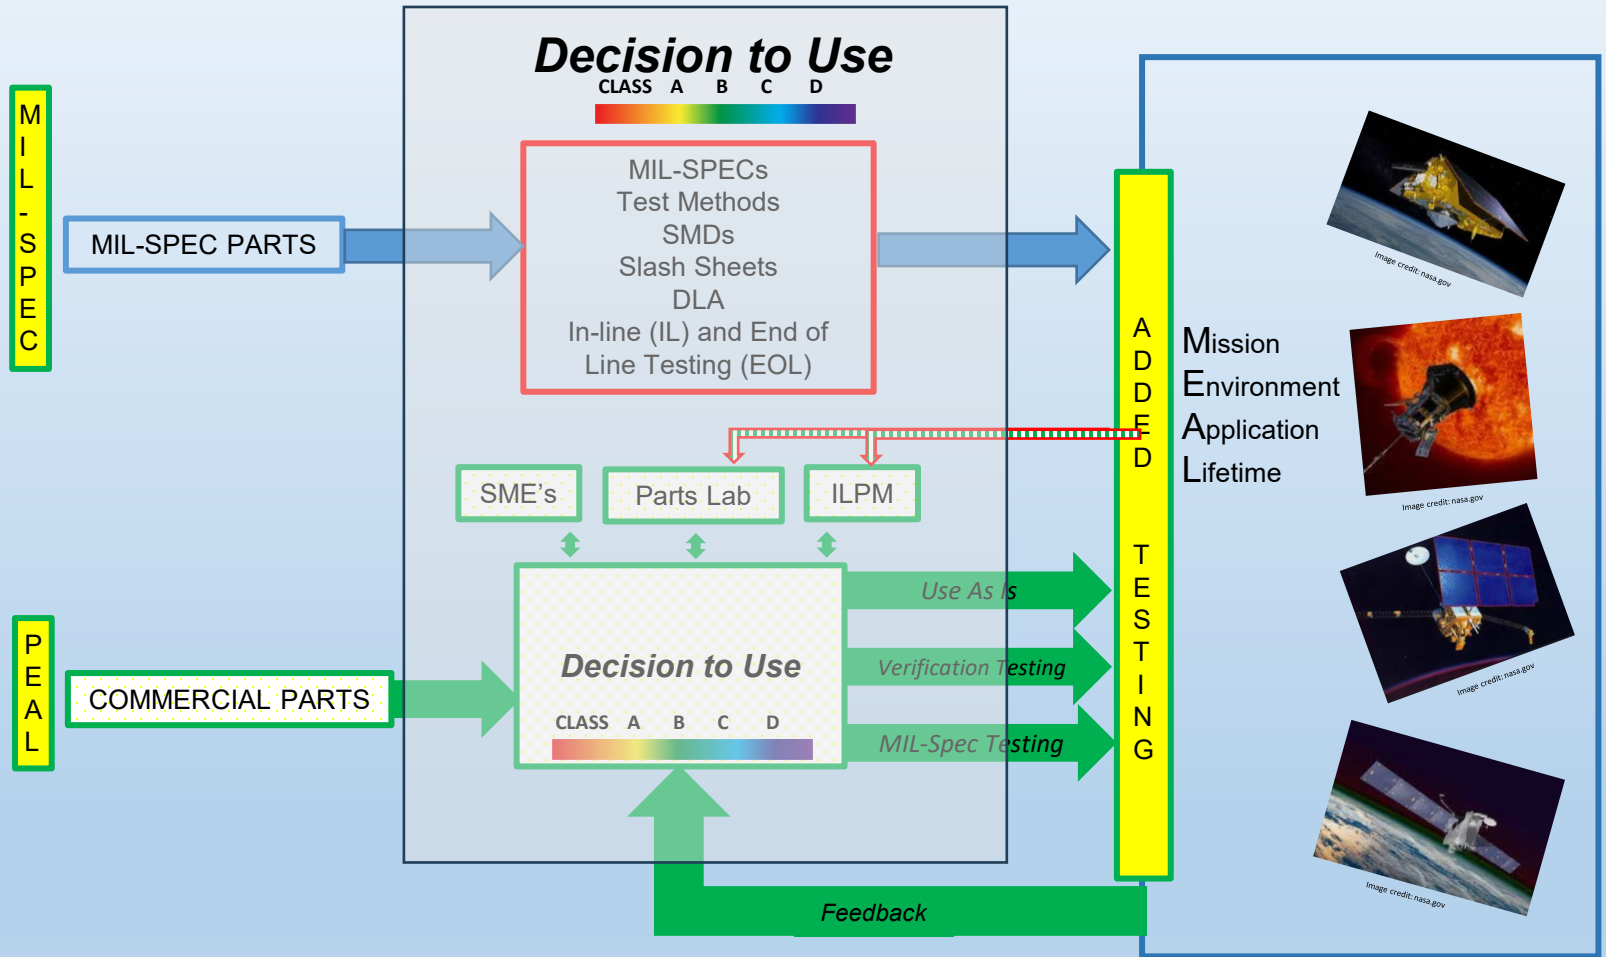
M
I
L
-
S
P
E
C

MIL-SPEC PARTS

Decision to Use

CLASS A B C D

MIL-SPECs
Test Methods
SMDs
Slash Sheets
DLA
In-line (IL) and End of Line Testing (EOL)

A
D
D
E
D

T
E
S
T
I
N
G

Mission
Environment
Application
Lifetime

Image credit: nasa.gov

Image credit: nasa.gov

Image credit: nasa.gov

Image credit: nasa.gov

SME's

Parts Lab

ILPM

Use As Is

Verification Testing

MIL-Spec Testing

Decision to Use

CLASS A B C D

P
E
A
L

COMMERCIAL PARTS

Feedback